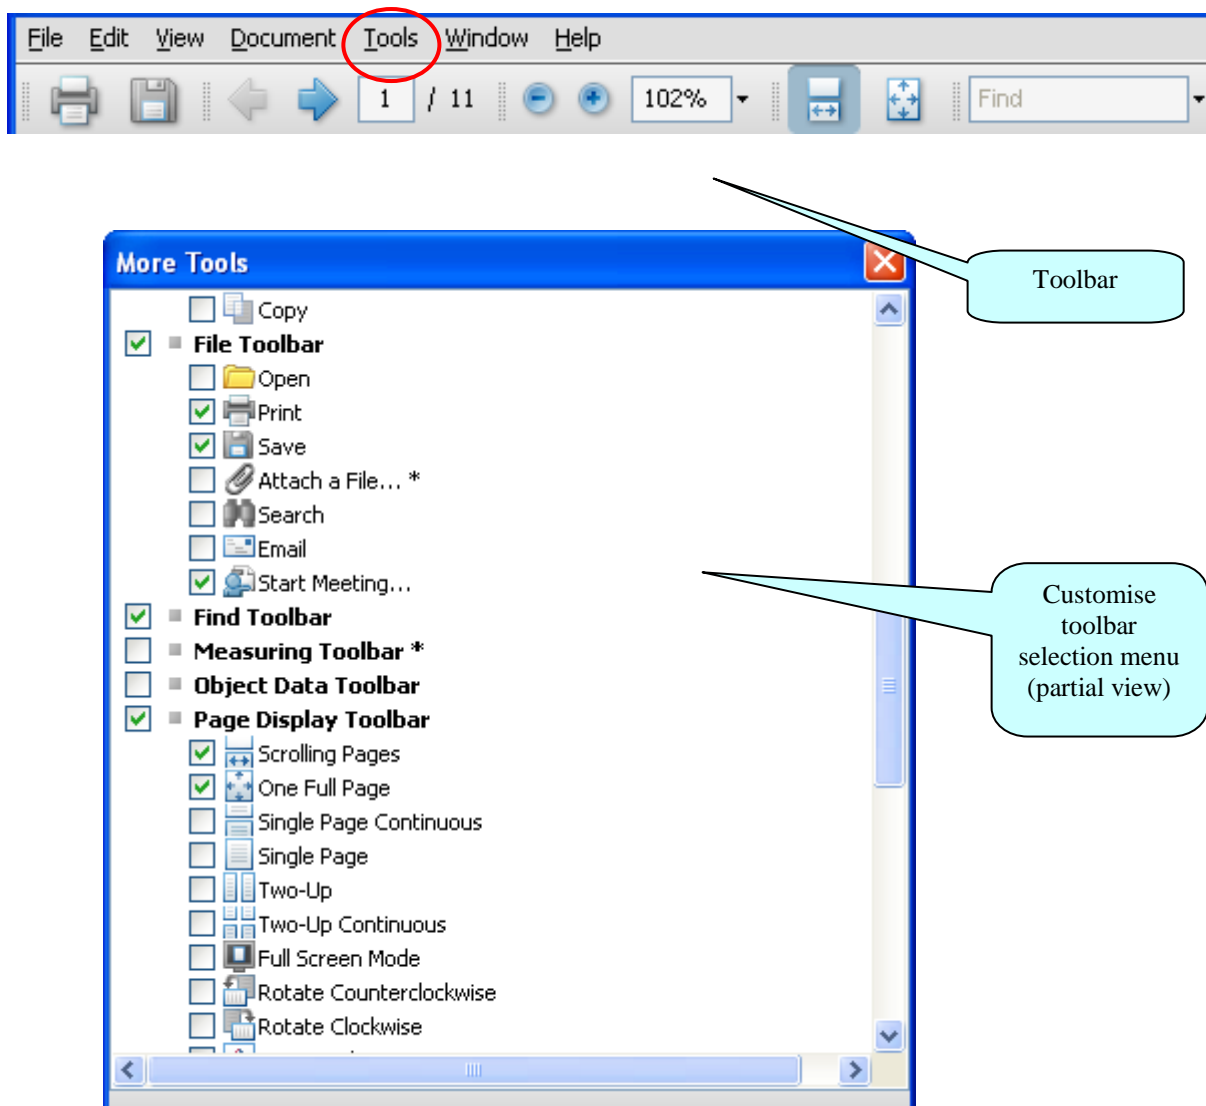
File Edit View Document Tools Window Help

1 / 11 102% Find

More Tools

Copy
File Toolbar
Open
Print
Save
Attach a File... *
Search
Email
Start Meeting...
Find Toolbar
Measuring Toolbar *
Object Data Toolbar
Page Display Toolbar
Scrolling Pages
One Full Page
Single Page Continuous
Single Page
Two-Up
Two-Up Continuous
Full Screen Mode
Rotate Counterclockwise
Rotate Clockwise

Toolbar

Customise toolbar selection menu (partial view)